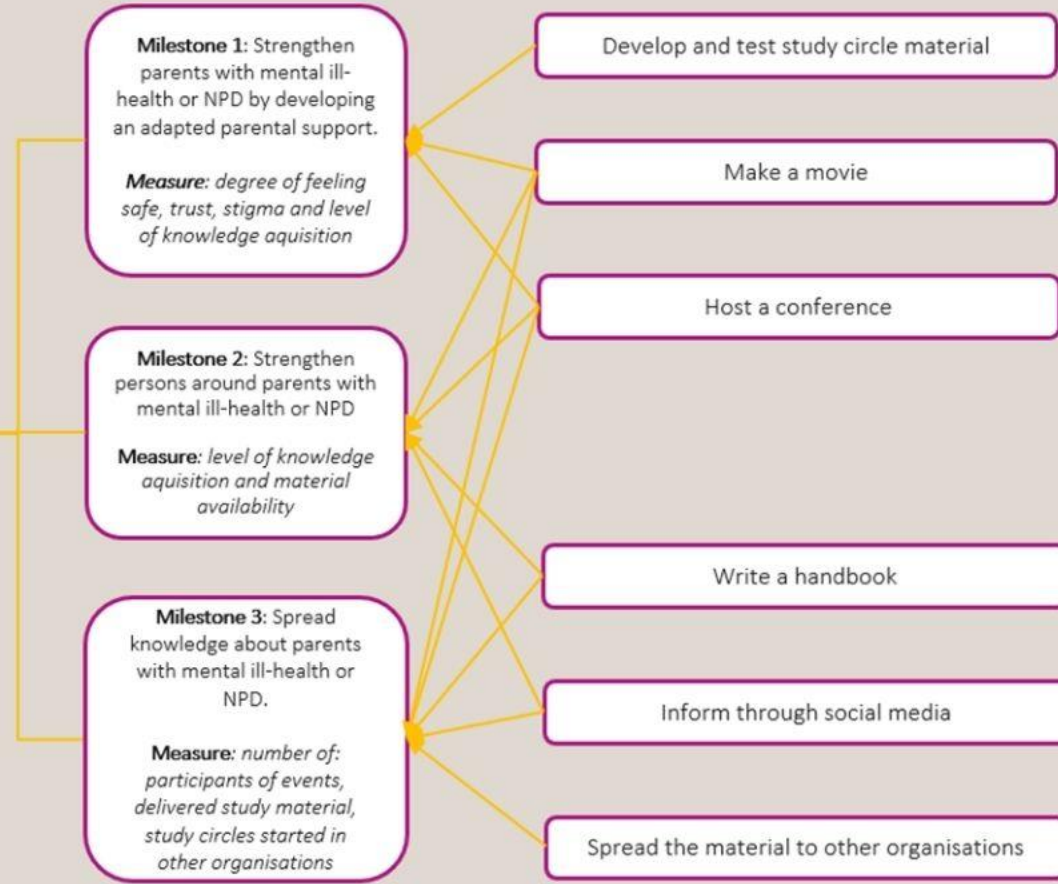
**Milestone 1**: Strengthen parents with mental ill-health or NPD by developing an adapted parental support.

***Measure**: degree of feeling safe, trust, stigma and level of knowledge aquisition*

**Milestone 2**: Strengthen persons around parents with mental ill-health or NPD

**Measure**: *level of knowledge aquisition and material availability*

**Milestone 3**: Spread knowledge about parents with mental ill-health or NPD.

**Measure**: *number of: participants of events, delivered study material, study circles started in other organisations*

Develop and test study circle material

Make a movie

Host a conference

Write a handbook

Inform through social media

Spread the material to other organisations